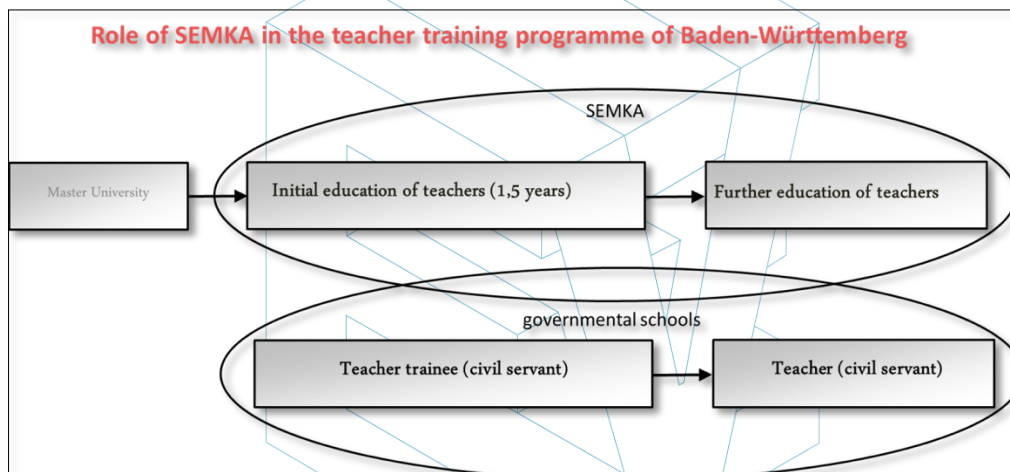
Role of SEMKA in the teacher training programme of Baden-Württemberg

SEMKA

Master University

Initial education of teachers (1,5 years)

Further education of teachers

governmental schools

Teacher trainee (civil servant)

Teacher (civil servant)